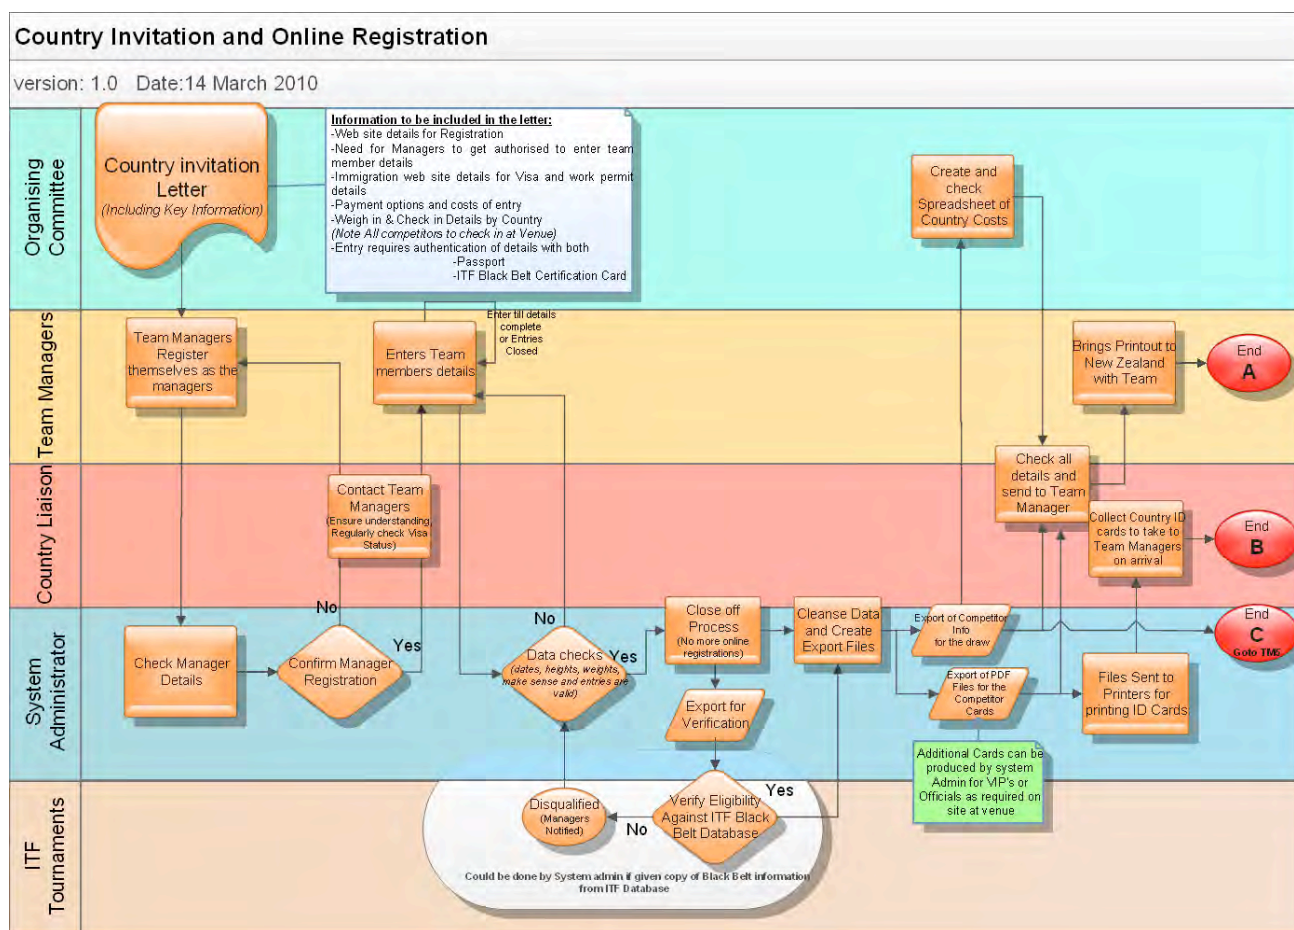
Country Invitation and Online Registration

version: 1.0 Date:14 March 2010

Organising Committee

Team Managers

Country Liaison

System Administrator

ITF Tournaments

Country invitation Letter
(Including Key Information)

Information to be included in the letter:
-Web site details for Registration
-Need for Managers to get authorised to enter team member details
-Immigration web site details for Visa and work permit details
-Payment options and costs of entry
-Weigh in & Check in Details by Country
(Note All competitors to check in at Venue)
-Entry requires authentication of details with both
-Passport
-ITF Black Belt Certification Card

Create and check Spreadsheet of Country Costs

Team Managers Register themselves as the managers

Enters Team members details

Enter till details complete or Entries Closed

Brings Printout to New Zealand with Team

End A

Check all details and send to Team Manager

Contact Team Managers
(Ensure understanding, Regularly check Visa Status)

Collect Country ID cards to take to Team Managers on arrival

End B

No

Yes

No

Check Manager Details

Confirm Manager Registration

Data checks
(dates, heights, weights, make sense and entries are valid)

Yes

Close off Process
(No more online registrations)

Cleanse Data and Create Export Files

Export of Competitor Info for the draw

End C
Goto TMS

Export for Verification

Export of PDF Files for the Competitor Cards

Files Sent to Printers for printing ID Cards

Additional Cards can be produced by system Admin for VIP's or Officials as required on site at venue

Disqualified
(Managers Notified)

No

Verify Eligibility Against ITF Black Belt Database

Yes

Could be done by System admin if given copy of Black Belt information from ITF Database